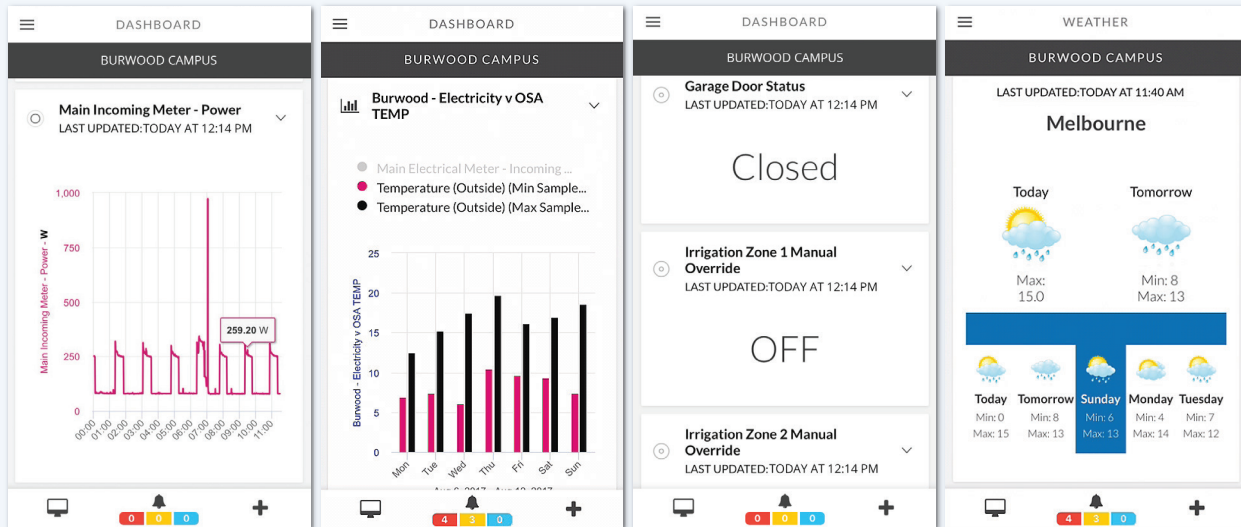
DASHBOARD

BURWOOD CAMPUS

Main Incoming Meter - Power
LAST UPDATED:TODAY AT 12:14 PM

Main Incoming Meter - Power - W

1,000
750
500
250
0

259.20 W

00:00 01:00 02:00 03:00 04:00 05:00 06:00 07:00 08:00 09:00 10:00 11:00

0 0 0

DASHBOARD

BURWOOD CAMPUS

Burwood - Electricity v OSA TEMP

Main Electrical Meter - Incoming ...
Temperature (Outside) (Min Sample...
Temperature (Outside) (Max Sample...

Burwood - Electricity v OSA TEMP

25
20
15
10
5
0

Mon Tue Wed Thu Fri Sat Sun

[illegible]

4 3 0

DASHBOARD

BURWOOD CAMPUS

Garage Door Status
LAST UPDATED:TODAY AT 12:14 PM

Closed

Irrigation Zone 1 Manual Override
LAST UPDATED:TODAY AT 12:14 PM

OFF

Irrigation Zone 2 Manual Override
LAST UPDATED:TODAY AT 12:14 PM

0 0 0

WEATHER

BURWOOD CAMPUS

LAST UPDATED:TODAY AT 11:40 AM

Melbourne

Today
Max: 15.0

Tomorrow
Min: 8
Max: 13

Today
Min: 0
Max: 15

Tomorrow
Min: 8
Max: 13

Sunday
Min: 6
Max: 13

Monday
Min: 4
Max: 14

Tuesday
Min: 7
Max: 12

4 3 0